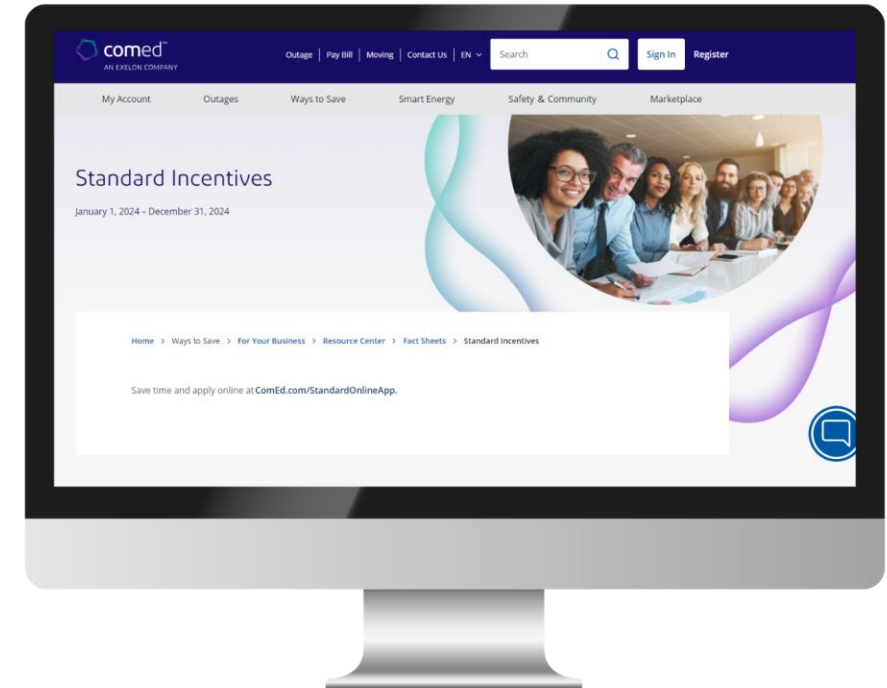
comed
AN EXELON COMPANY

Outage | Pay Bill | Moving | Contact Us | EN

Search

Sign In Register

My Account Outages Ways to Save Smart Energy Safety & Community Marketplace

Standard Incentives

January 1, 2024 – December 31, 2024

Home > Ways to Save > For Your Business > Resource Center > Fact Sheets > Standard Incentives

Save time and apply online at ComEd.com/StandardOnlineApp.